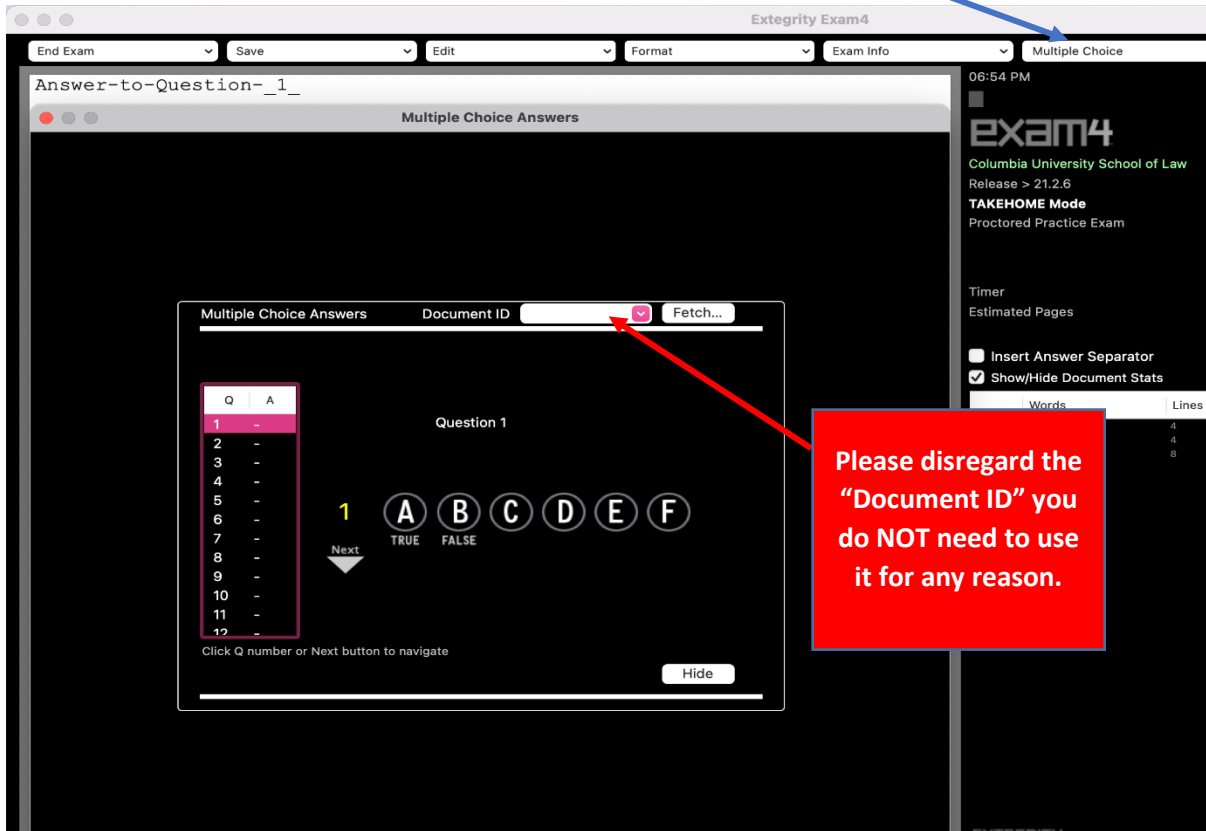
Extegrity Exam4

End Exam
Save
Edit
Format
Exam Info
Multiple Choice

Answer-to-Question-_1_

Multiple Choice Answers

06:54 PM

exam4
Columbia University School of Law
Release > 21.2.6
TAKEHOME Mode
Proctored Practice Exam

Timer
Estimated Pages

Insert Answer Separator
Show/Hide Document Stats

| | Words | Lines |
|---|---|---|
| | | 4 |
| | | 4 |
| | | 8 |

Multiple Choice Answers
Document ID
Fetch...

| Q | A |
|---|---|
| 1 | - |
| 2 | - |
| 3 | - |
| 4 | - |
| 5 | - |
| 6 | - |
| 7 | - |
| 8 | - |
| 9 | - |
| 10 | - |
| 11 | - |
| 12 | - |

Question 1

1
A TRUE
B FALSE
C
D
E
F

Next

Click Q number or Next button to navigate

Hide

Please disregard the "Document ID" you do NOT need to use it for any reason.